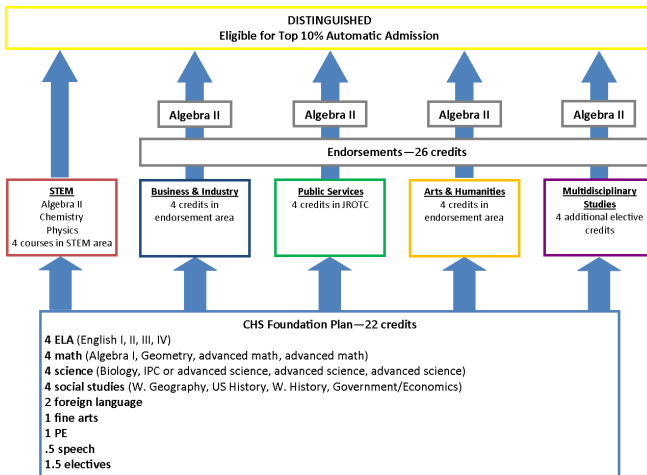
DISTINGUISHED
Eligible for Top 10% Automatic Admission

Algebra II

Algebra II

Algebra II

Algebra II

Endorsements—26 credits

STEM
Algebra II
Chemistry
Physics
4 courses in STEM area

Business & Industry
4 credits in endorsement area

Public Services
4 credits in JROTC

Arts & Humanities
4 credits in endorsement area

Multidisciplinary Studies
4 additional elective credits

CHS Foundation Plan—22 credits
4 ELA (English I, II, III, IV)
4 math (Algebra I, Geometry, advanced math, advanced math)
4 science (Biology, IPC or advanced science, advanced science, advanced science)
4 social studies (W. Geography, US History, W. History, Government/Economics)
2 foreign language
1 fine arts
1 PE
.5 speech
1.5 electives